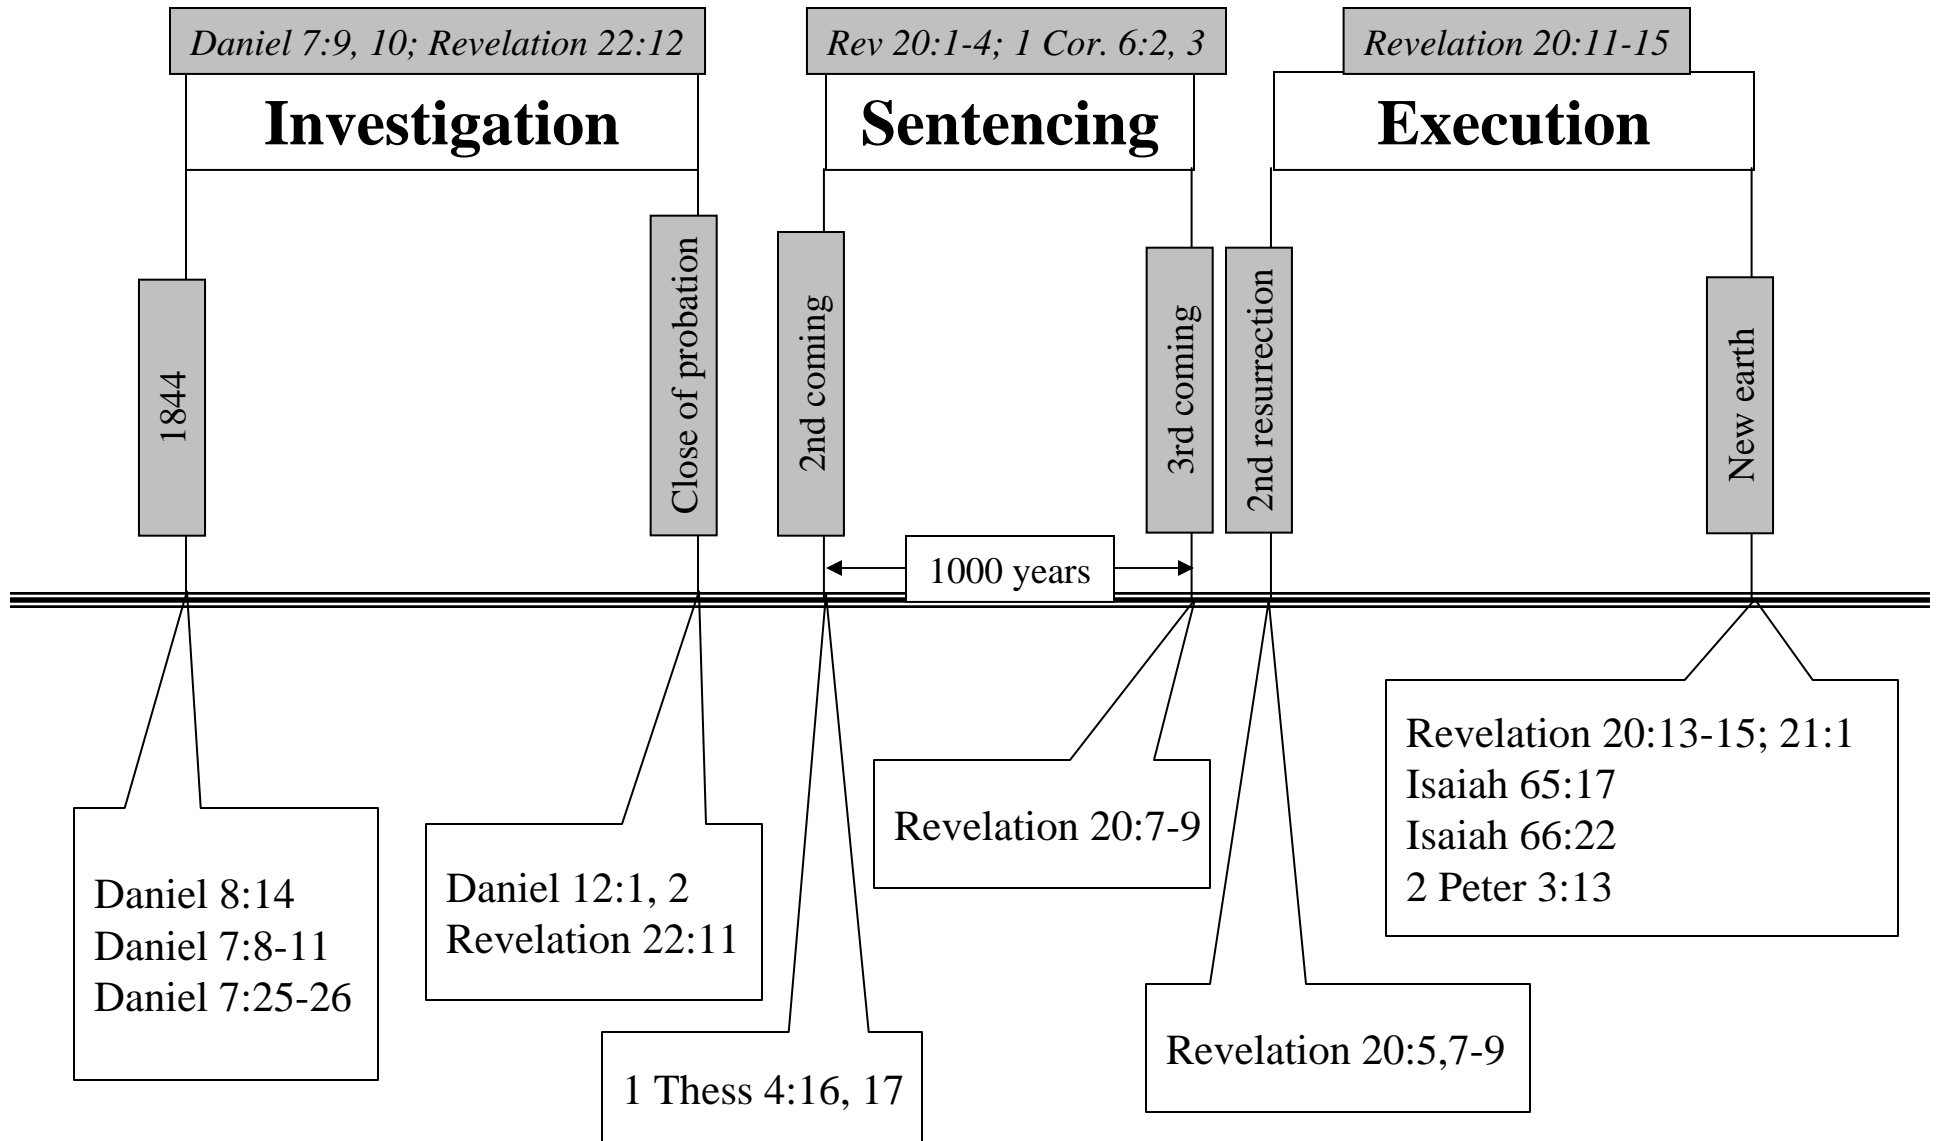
Daniel 7:9, 10; Revelation 22:12

Investigation

Rev 20:1-4; 1 Cor. 6:2, 3

Sentencing

Revelation 20:11-15

Execution

1844

Close of probation

2nd coming

3rd coming

2nd resurrection

New earth

1000 years

Daniel 8:14
Daniel 7:8-11
Daniel 7:25-26

Daniel 12:1, 2
Revelation 22:11

1 Thess 4:16, 17

Revelation 20:7-9

Revelation 20:5,7-9

Revelation 20:13-15; 21:1
Isaiah 65:17
Isaiah 66:22
2 Peter 3:13